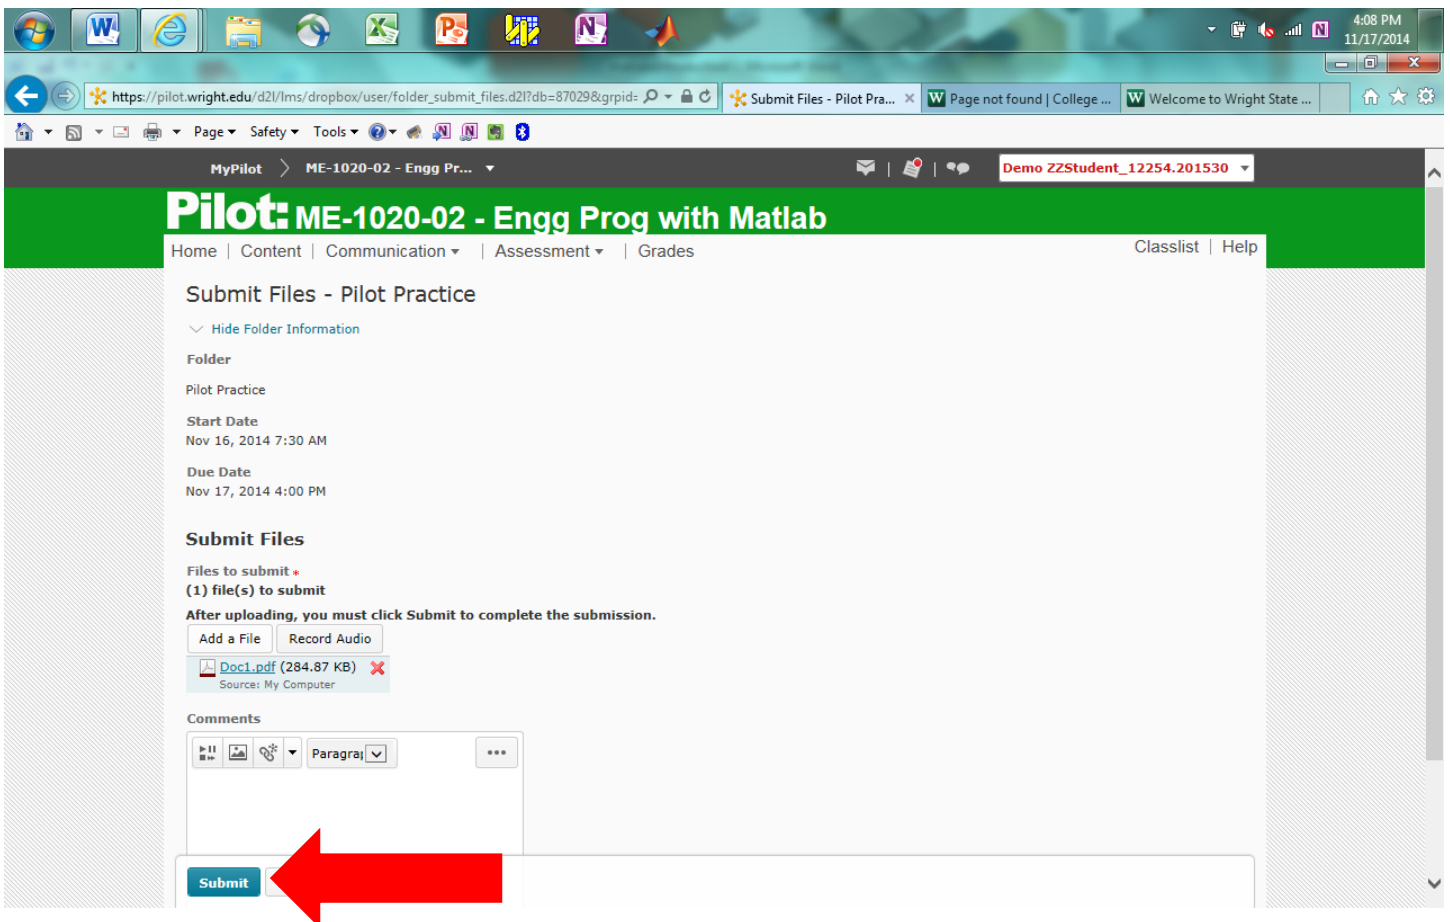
4:08 PM
11/17/2014

https://pilot.wright.edu/d2l/lms/dropbox/user/folder_submit_files.d2l?db=87029&grpid=
Submit Files - Pilot Pra...
Page not found | College ...
Welcome to Wright State ...

Page ▾ Safety ▾ Tools ▾

MyPilot
ME-1020-02 - Engg Pr...
Demo ZZStudent_12254.201530

Pilot ME-1020-02 - Engg Prog with Matlab

Home | Content | Communication ▾ | Assessment ▾ | Grades
Classlist | Help

Submit Files - Pilot Practice

Hide Folder Information

Folder

Pilot Practice

Start Date
Nov 16, 2014 7:30 AM

Due Date
Nov 17, 2014 4:00 PM

Submit Files

Files to submit *
(1) file(s) to submit

After uploading, you must click Submit to complete the submission.

Add a File
Record Audio

Doc1.pdf (284.87 KB)
Source: My Computer

Comments

Paragra

Submit